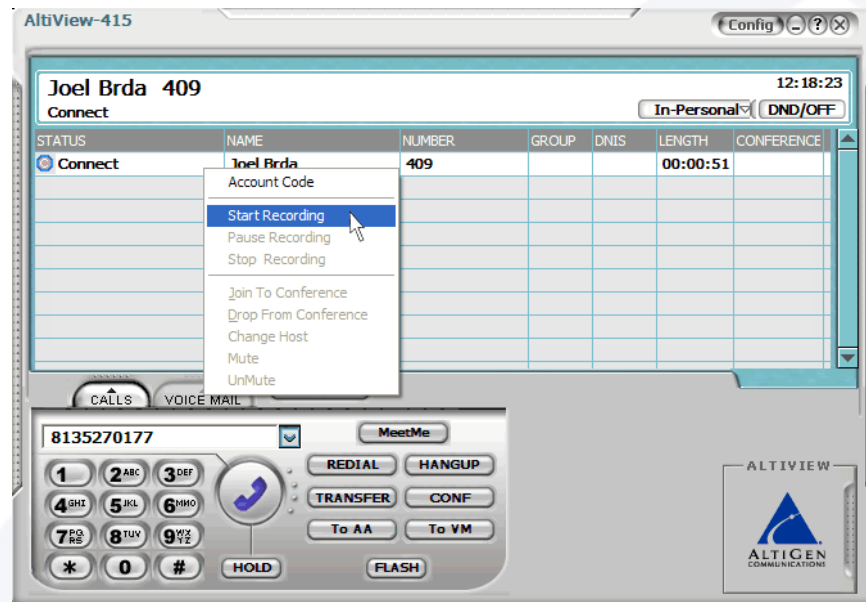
AltiView-415

Config

Joel Brda 409
Connect

12:18:23

In-Personal

DND/OFF

| STATUS | NAME | NUMBER | GROUP | DNIS | LENGTH | CONFERENCE |
|---|---|---|---|---|---|---|
| Connect | Joel Brda | 409 | | | 00:00:51 | |

Account Code
Start Recording
Pause Recording
Stop Recording
Join To Conference
Drop From Conference
Change Host
Mute
UnMute

CALLS
VOICE MAIL

8135270177

MeetMe

1
2ABC
3DEF
4GHI
5JKL
6MNO
7PQRS
8TUV
9WXYZ
*
0
#

REDIAL
HANGUP
TRANSFER
CONF
To AA
To VM
HOLD
FLASH

ALTIVIEW

ALTIGEN
COMMUNICATIONS